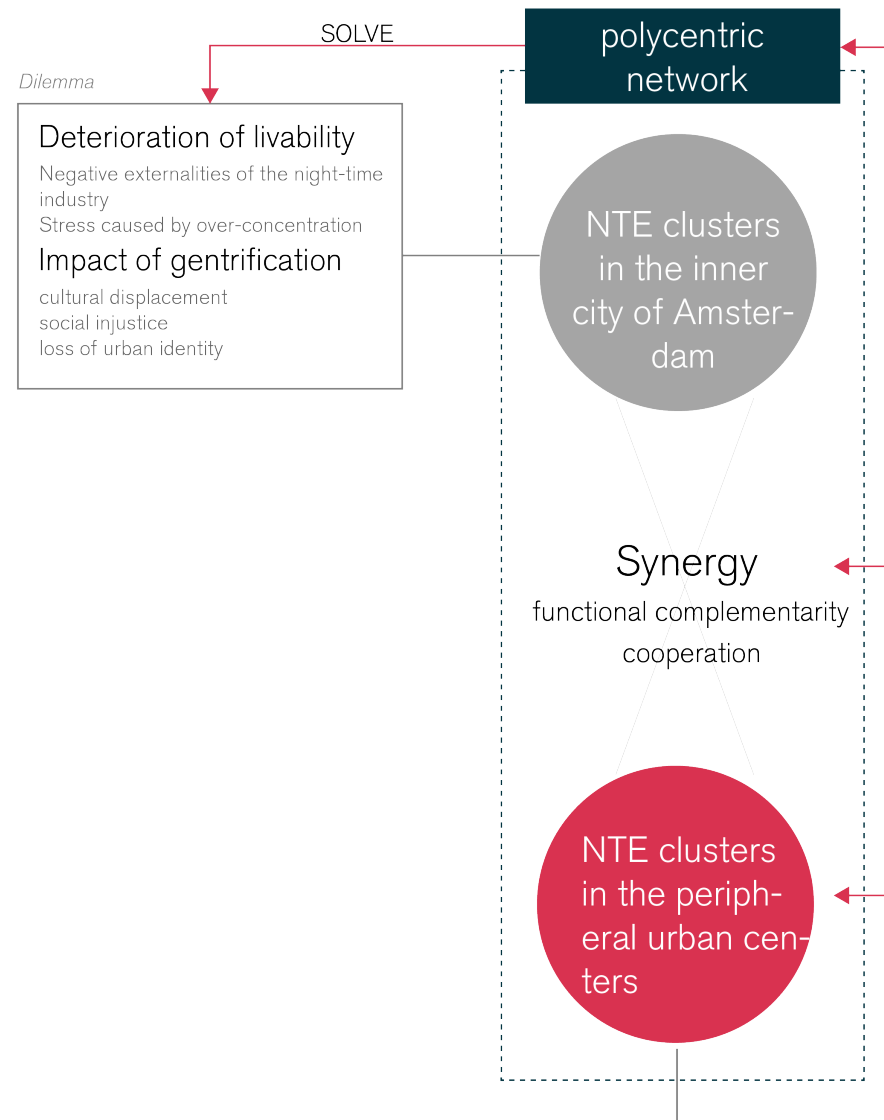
SOLVE

polycentric network

Dilemma

Deterioration of livability

Negative externalities of the night-time industry
Stress caused by over-concentration

Impact of gentrification

cultural displacement
social injustice
loss of urban identity

NTE clusters in the inner city of Amsterdam

Synergy
functional complementarity
cooperation

NTE clusters in the peripheral urban centers